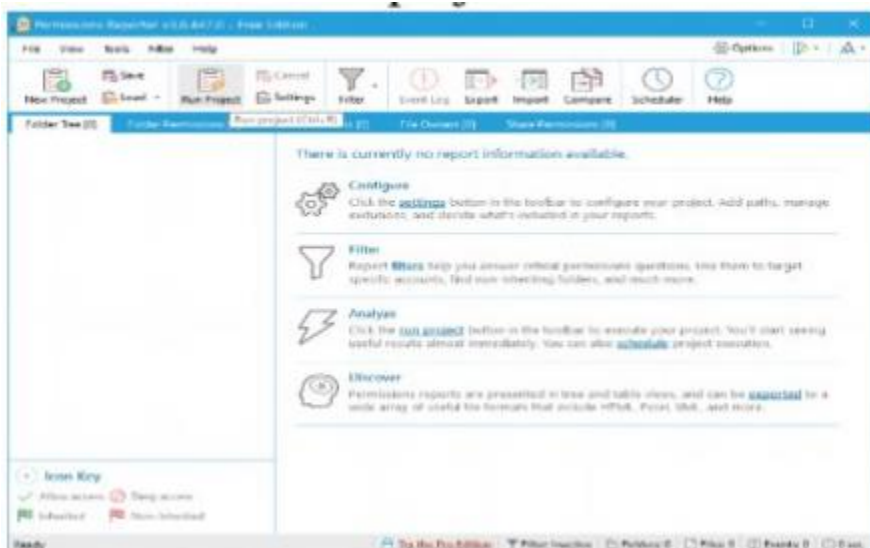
Permissions Reporter v3.8.447.0 - Free Edition

File View Tools Filter Help

Options

New Project Save Email Run Project Cancel Settings Filter Event Log Export Import Compare Schedule Help

Run project (Ctrl+R)

Folder Tree (0) Folder Permissions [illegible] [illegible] (0) File Owners (0) Share Permissions (0)

There is currently no report information available.

Configure
Click the settings button in the toolbar to configure your project. Add paths, manage exclusions, and decide what's included in your reports.

Filter
Report filters help you answer critical permissions questions. Use them to target specific accounts, find non-inheriting folders, and much more.

Analyze
Click the run project button in the toolbar to execute your project. You'll start seeing useful results almost immediately. You can also schedule project execution.

Discover
Permissions reports are presented in tree and table views, and can be exported to a wide array of useful file formats that include HTML, Excel, XML, and more.

Icon Key
Allow access Deny access
Inherited Non-Inherited

Ready

Try the Pro Edition Filter Inactive Folders 0 Files 0 Events 0 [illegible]